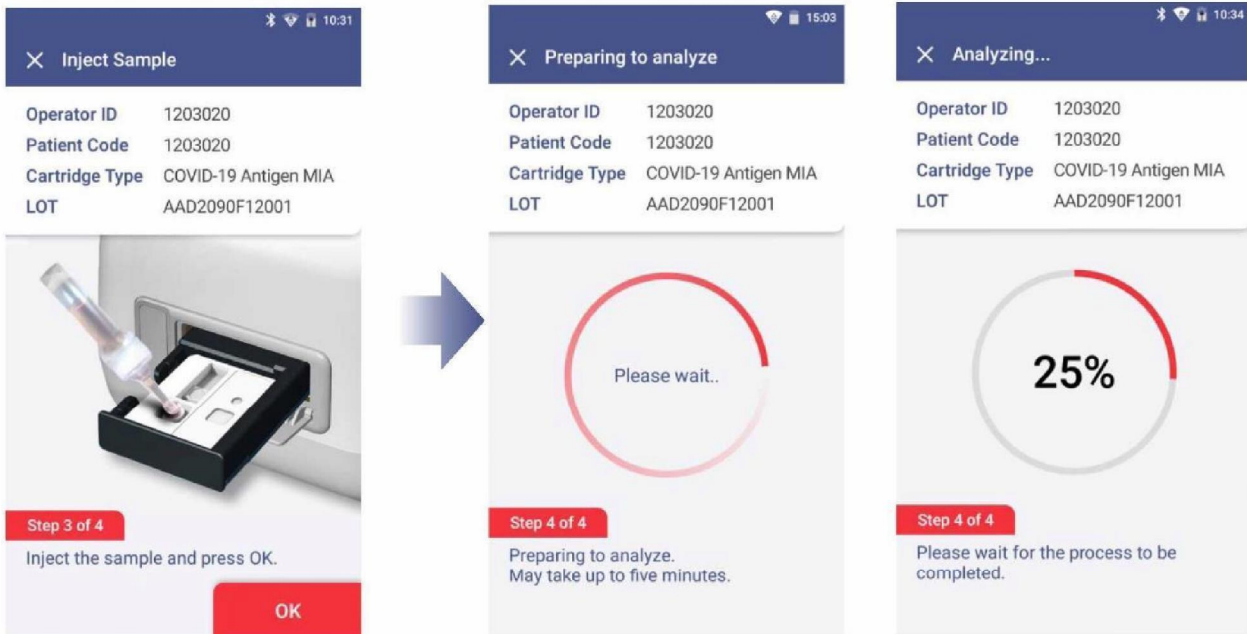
10:31

× Inject Sample

Operator ID 1203020
Patient Code 1203020
Cartridge Type COVID-19 Antigen MIA
LOT AAD2090F12001

Step 3 of 4

Inject the sample and press OK.

OK

15:03

× Preparing to analyze

Operator ID 1203020
Patient Code 1203020
Cartridge Type COVID-19 Antigen MIA
LOT AAD2090F12001

Please wait..

Step 4 of 4

Preparing to analyze.
May take up to five minutes.

10:34

× Analyzing...

Operator ID 1203020
Patient Code 1203020
Cartridge Type COVID-19 Antigen MIA
LOT AAD2090F12001

25%

Step 4 of 4

Please wait for the process to be completed.